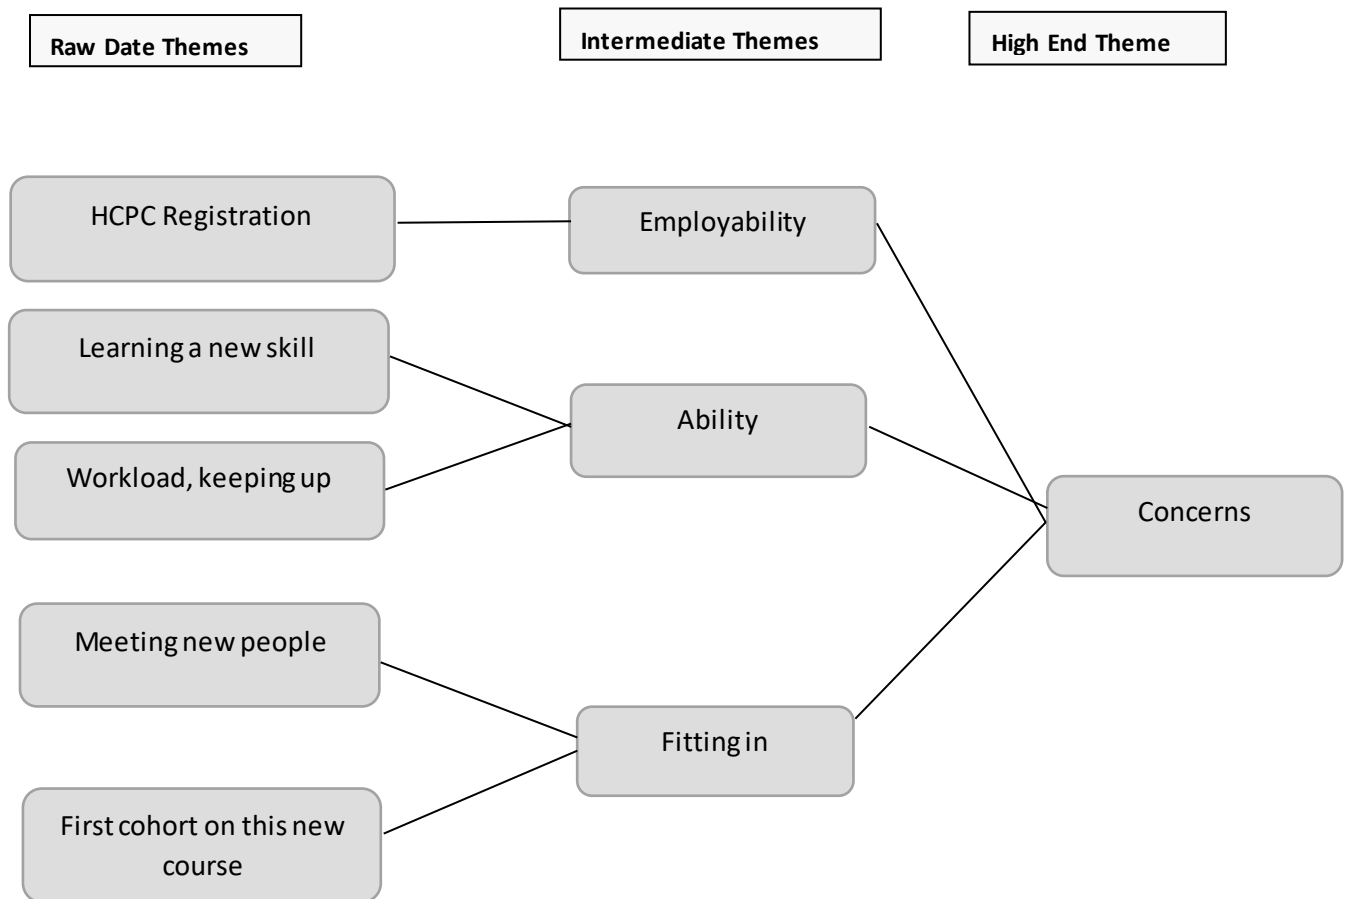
Raw Date Themes

Intermediate Themes

High End Theme

HCPC Registration

Employability

Learning a new skill

Ability

Workload, keeping up

Concerns

Meeting new people

Fitting in

First cohort on this new course